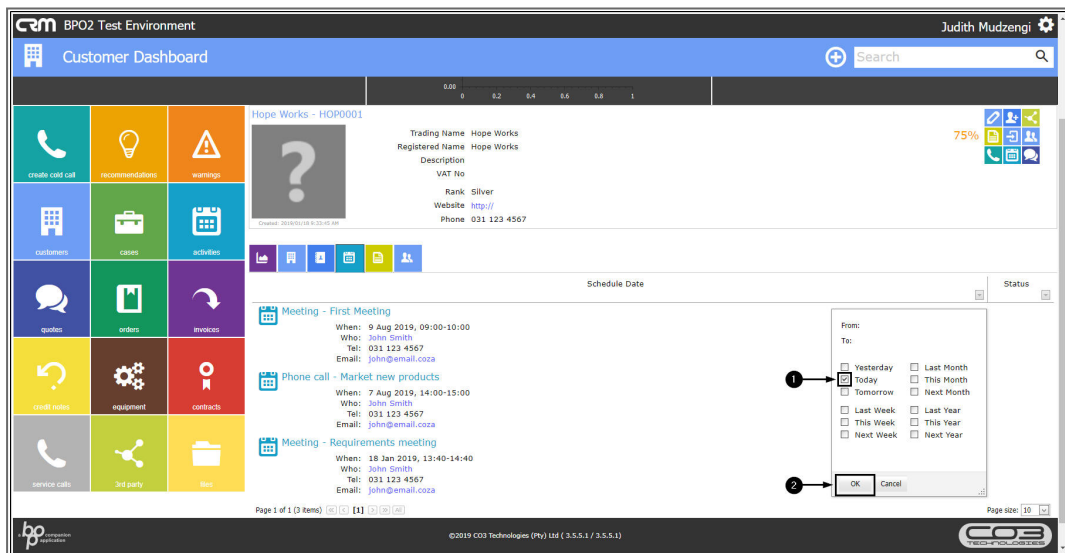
CRM BPO2 Test Environment
Judith Mudzengi

Customer Dashboard
Search

0.00
0 0.2 0.4 0.6 0.8 1

create cold call
recommendations
warnings
customers
cases
activities
quotes
orders
invoices
credit notes
equipment
contracts
service calls
3rd party
files

Hope Works - HOP0001
Created: 2019/01/18 8:23:45 AM
Trading Name Hope Works
Registered Name Hope Works
Description
VAT No
Rank Silver
Website http://
Phone 031 123 4567
75%

Schedule Date
Status

Meeting - First Meeting
When: 9 Aug 2019, 09:00-10:00
Who: John Smith
Tel: 031 123 4567
Email: john@email.coza

Phone call - Market new products
When: 7 Aug 2019, 14:00-15:00
Who: John Smith
Tel: 031 123 4567
Email: john@email.coza

Meeting - Requirements meeting
When: 18 Jan 2019, 13:40-14:40
Who: John Smith
Tel: 031 123 4567
Email: john@email.coza

From:
To:
Yesterday
Last Month
Today
This Month
Tomorrow
Next Month
Last Week
Last Year
This Week
This Year
Next Week
Next Year
1
2
OK
Cancel

Page 1 of 1 (3 items) [1]
Page size: 10

bp companion application
©2019 CO3 Technologies (Pty) Ltd ( 3.5.5.1 / 3.5.5.1)
CO3 TECHNOLOGIES